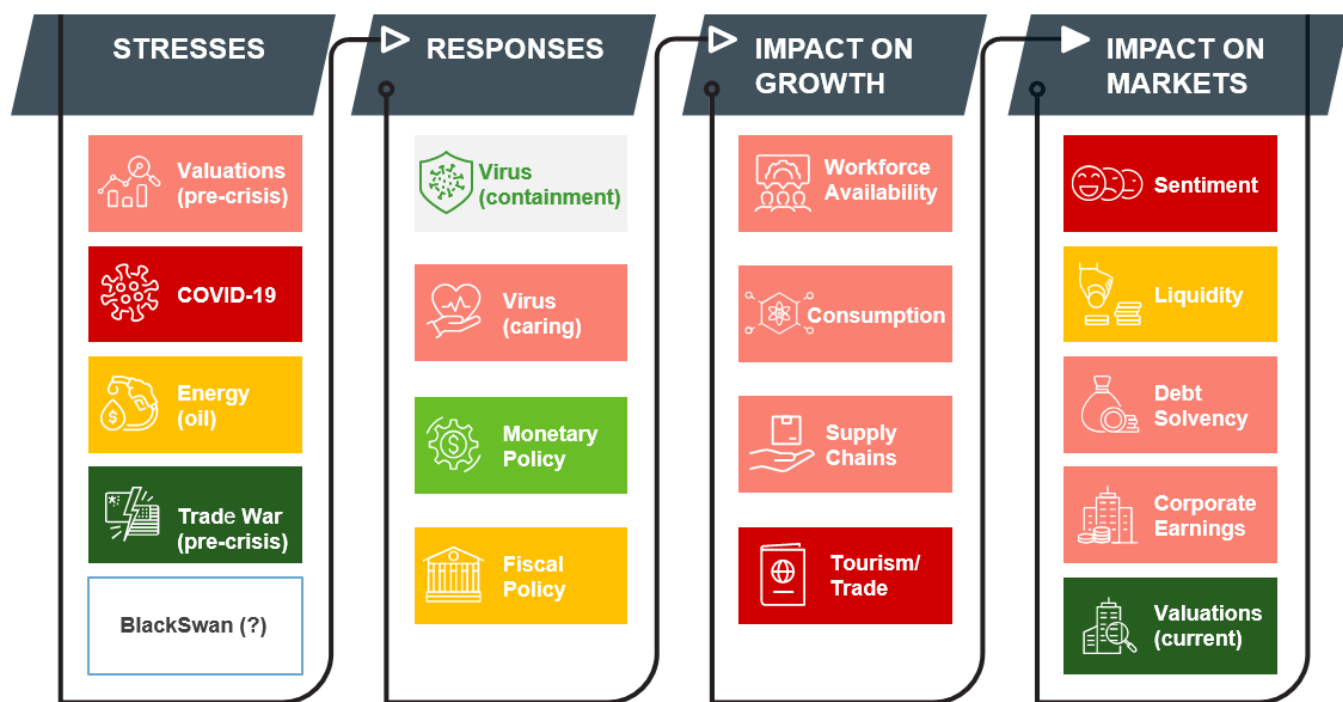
STRESSES

Valuations (pre-crisis)

COVID-19

Energy (oil)

Trade War (pre-crisis)

BlackSwan (?)

RESPONSES

Virus (containment)

Virus (caring)

Monetary Policy

Fiscal Policy

IMPACT ON GROWTH

Workforce Availability

Consumption

Supply Chains

Tourism/ Trade

IMPACT ON MARKETS

Sentiment

Liquidity

Debt Solvency

Corporate Earnings

Valuations (current)